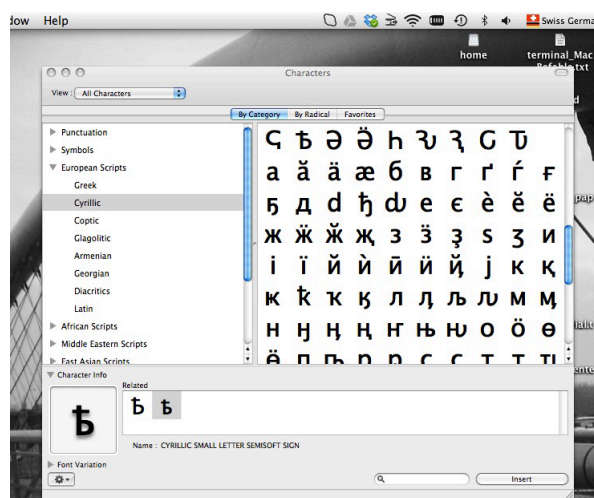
dow Help

Swiss Germa

home

terminal_Mac Refable.txt

Characters

View : All Characters

By Category | By Radical | Favorites

Punctuation
Symbols
European Scripts
Greek
Cyrillic
Coptic
Glagolitic
Armenian
Georgian
Diacritics
Latin
African Scripts
Middle Eastern Scripts
East Asian Scripts

ҁ ѣ ә ӛ һ ԏ ԅ ԍ Ꚍ
а ӑ ӓ ӕ б в г ґ ѓ ғ
ҕ д ԁ ђ ԃ е є ѐ ӗ ё
ж ӂ ӝ җ з ӟ ҙ ѕ ӡ и
і ї й ѝ ӣ ӥ ҋ ј к қ
к ҟ ҝ ԟ л ԓ љ ԉ м ӎ
н ң ӊ ӈ ԋ њ ԋ о ӧ ө
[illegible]

Character Info

Related

ѣ

ѣ ѣ

Name : CYRILLIC SMALL LETTER SEMISOFT SIGN

Font Variation

Insert